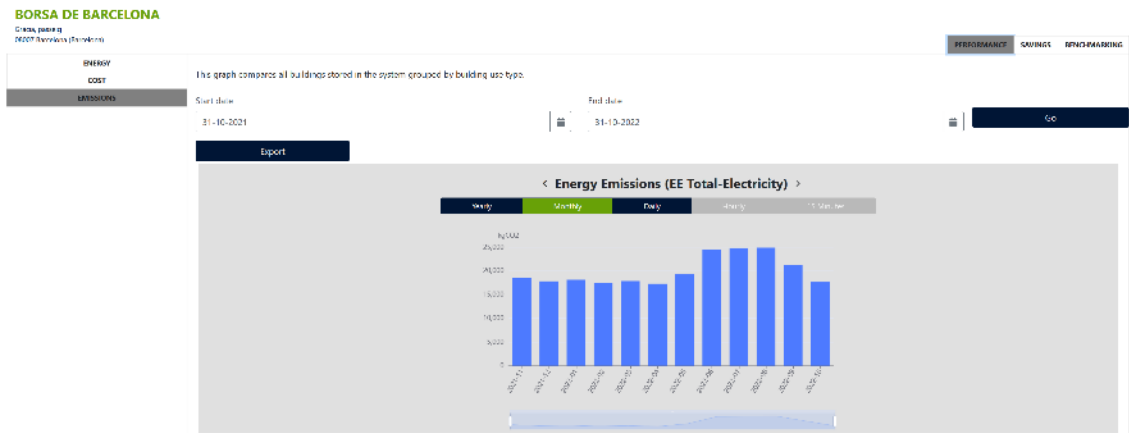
BORSA DE BARCELONA
Grècia, passeig
08007 Barcelona (Barcelona)

PERFORMANCE SAVINGS BENCHMARKING

ENERGY
COST
EMISSIONS

This graph compares all buildings stored in the system grouped by building use type.

Start date
31-10-2021

End date
31-10-2022

Go

Export

‹ Energy Emissions (EE Total-Electricity) ›

Yearly Monthly Daily Hourly 15 Minutes

kgCO2
25,000
20,000
15,000
10,000
5,000
0

2021-11 2021-12 2022-01 2022-02 2022-03 2022-04 2022-05 2022-06 2022-07 2022-08 2022-09 2022-10